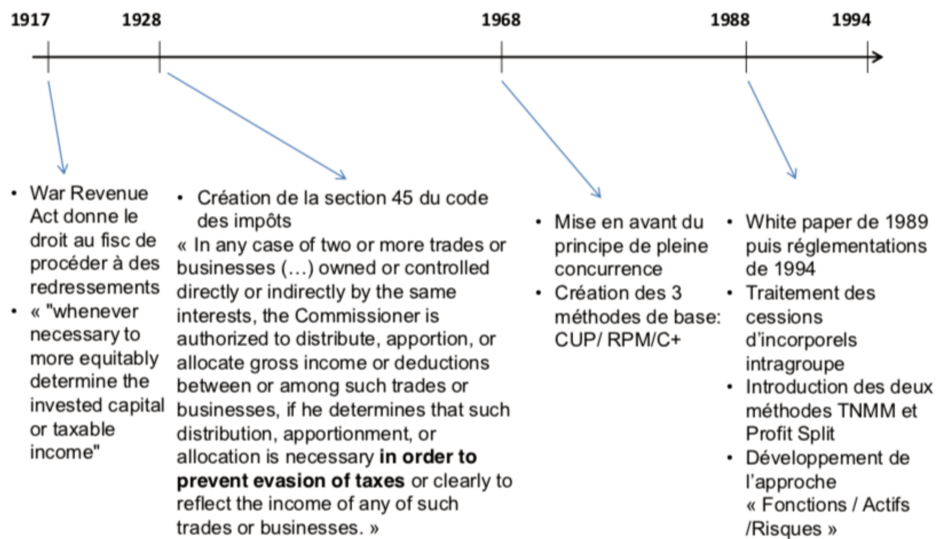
1917 1928 1968 1988 1994

• War Revenue Act donne le droit au fisc de procéder à des redressements
• « "whenever necessary to more equitably determine the invested capital or taxable income"

• Création de la section 45 du code des impôts
« In any case of two or more trades or businesses (…) owned or controlled directly or indirectly by the same interests, the Commissioner is authorized to distribute, apportion, or allocate gross income or deductions between or among such trades or businesses, if he determines that such distribution, apportionment, or allocation is necessary **in order to prevent evasion of taxes** or clearly to reflect the income of any of such trades or businesses. »

• Mise en avant du principe de pleine concurrence
• Création des 3 méthodes de base: CUP/ RPM/C+

• White paper de 1989 puis réglementations de 1994
• Traitement des cessions d'incorporels intragroupe
• Introduction des deux méthodes TNMM et Profit Split
• Développement de l'approche « Fonctions / Actifs /Risques »